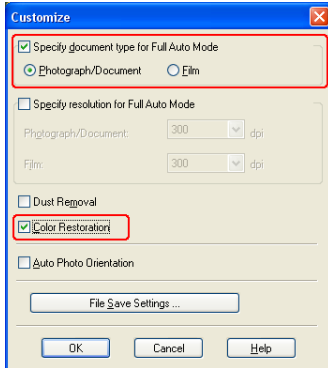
Customize

Specify document type for Full Auto Mode

Photograph/Document

Film

Specify resolution for Full Auto Mode

Photograph/Document: 300 dpi

Film: 300 dpi

Dust Removal

Color Restoration

Auto Photo Orientation

File Save Settings ...

OK

Cancel

Help